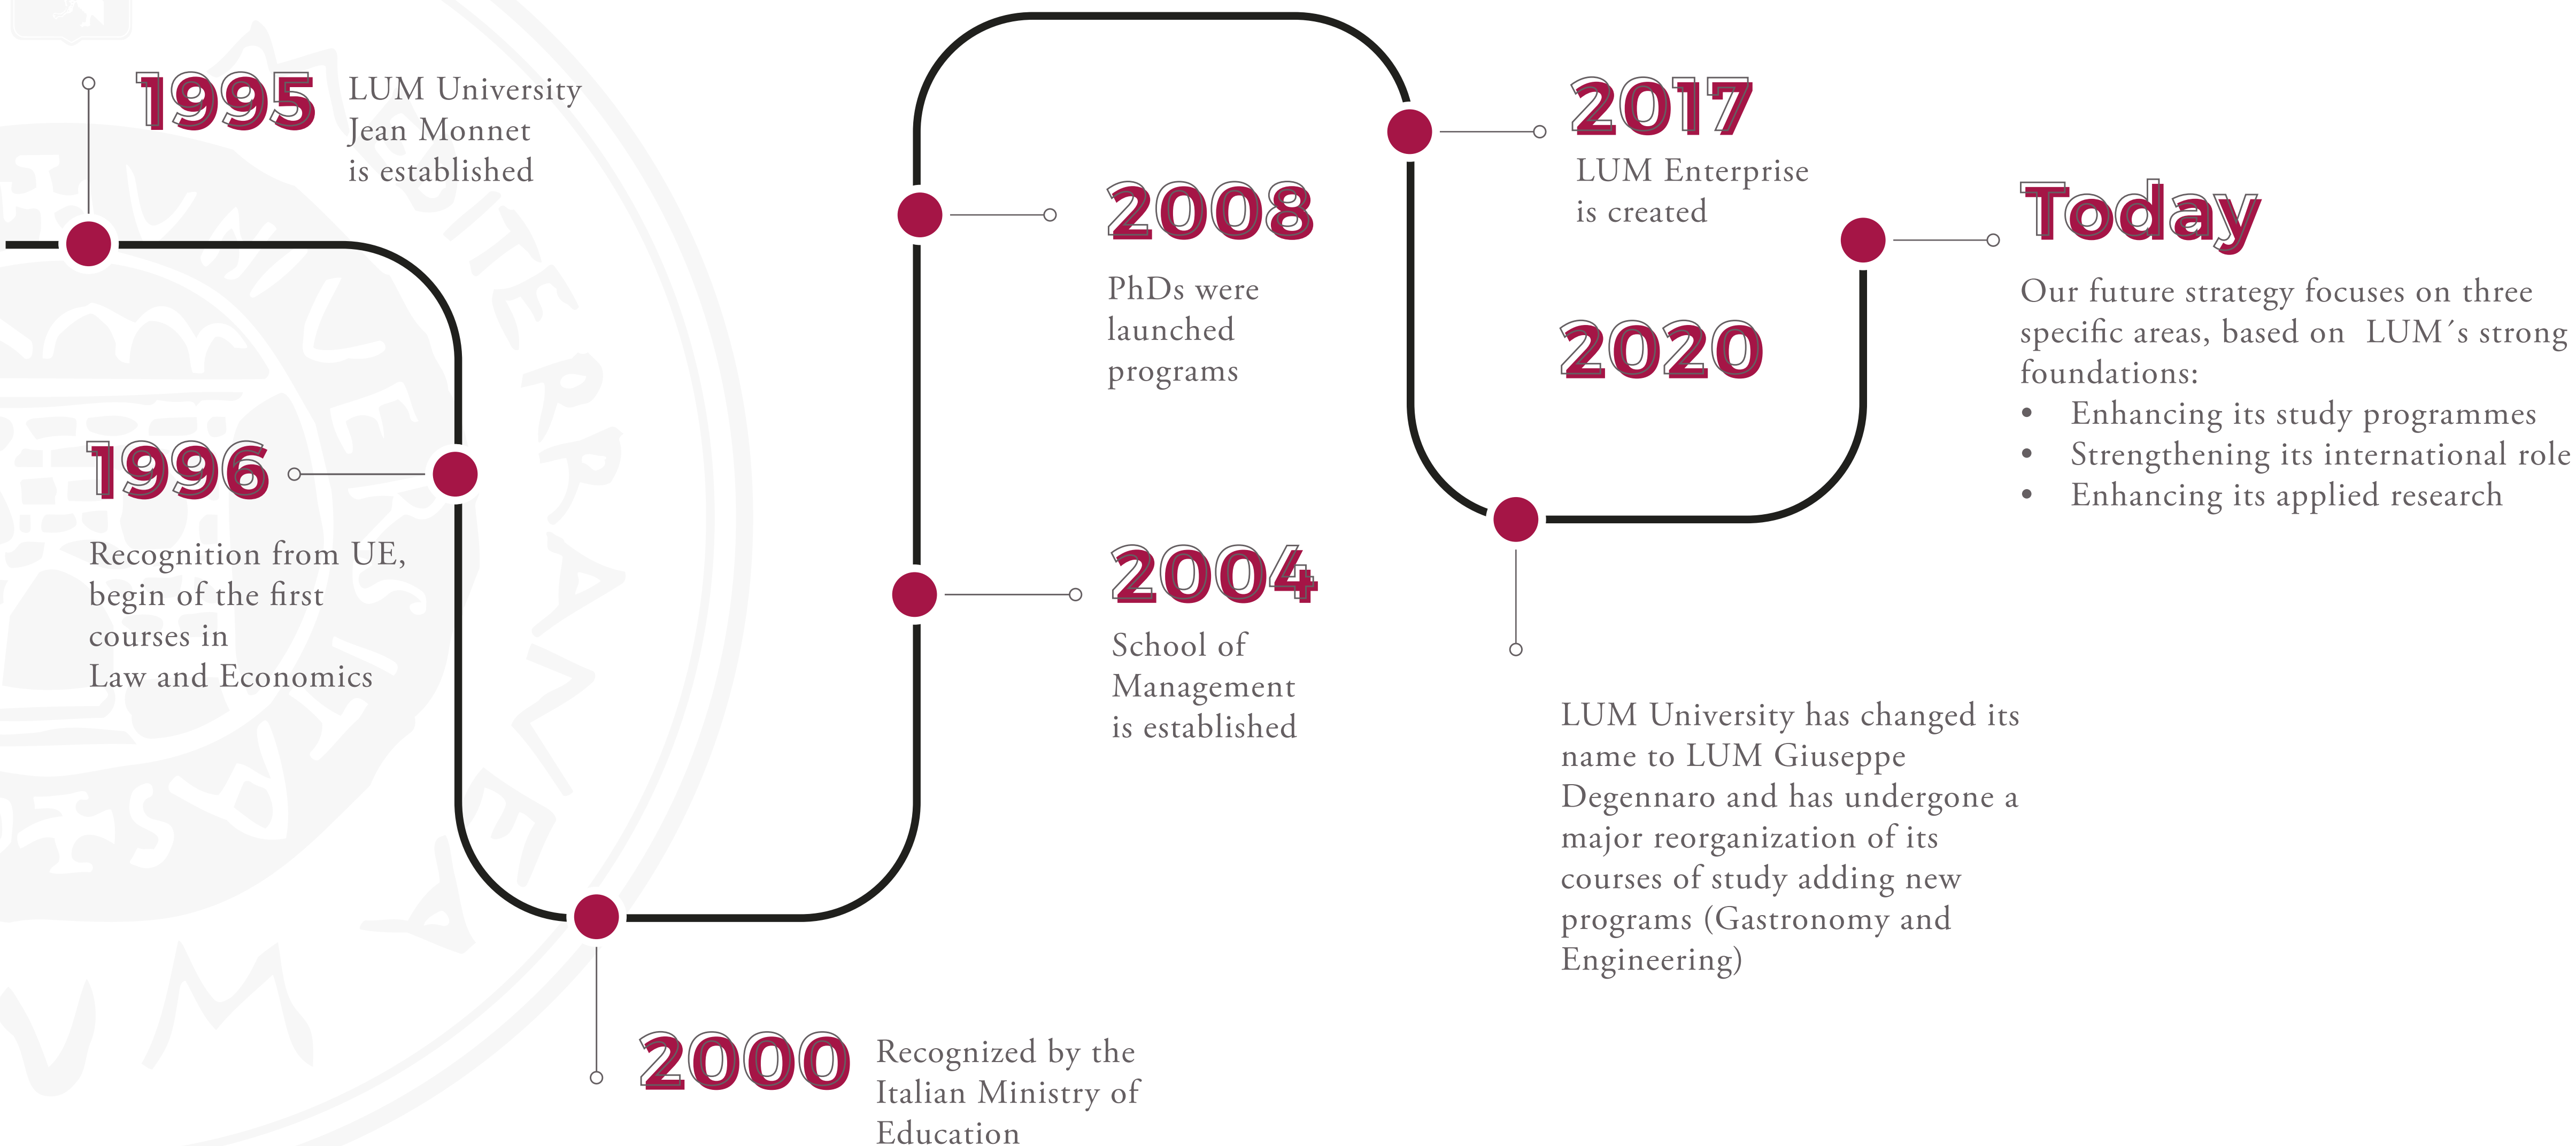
1995 LUM University Jean Monnet is established

1996

Recognition from UE, begin of the first courses in Law and Economics

2000 Recognized by the Italian Ministry of Education

2008

PhDs were launched programs

2004

School of Management is established

2017

LUM Enterprise is created

2020

LUM University has changed its name to LUM Giuseppe Degennaro and has undergone a major reorganization of its courses of study adding new programs (Gastronomy and Engineering)

Today

Our future strategy focuses on three specific areas, based on LUM´s strong foundations:

- Enhancing its study programmes
- Strengthening its international role
- Enhancing its applied research